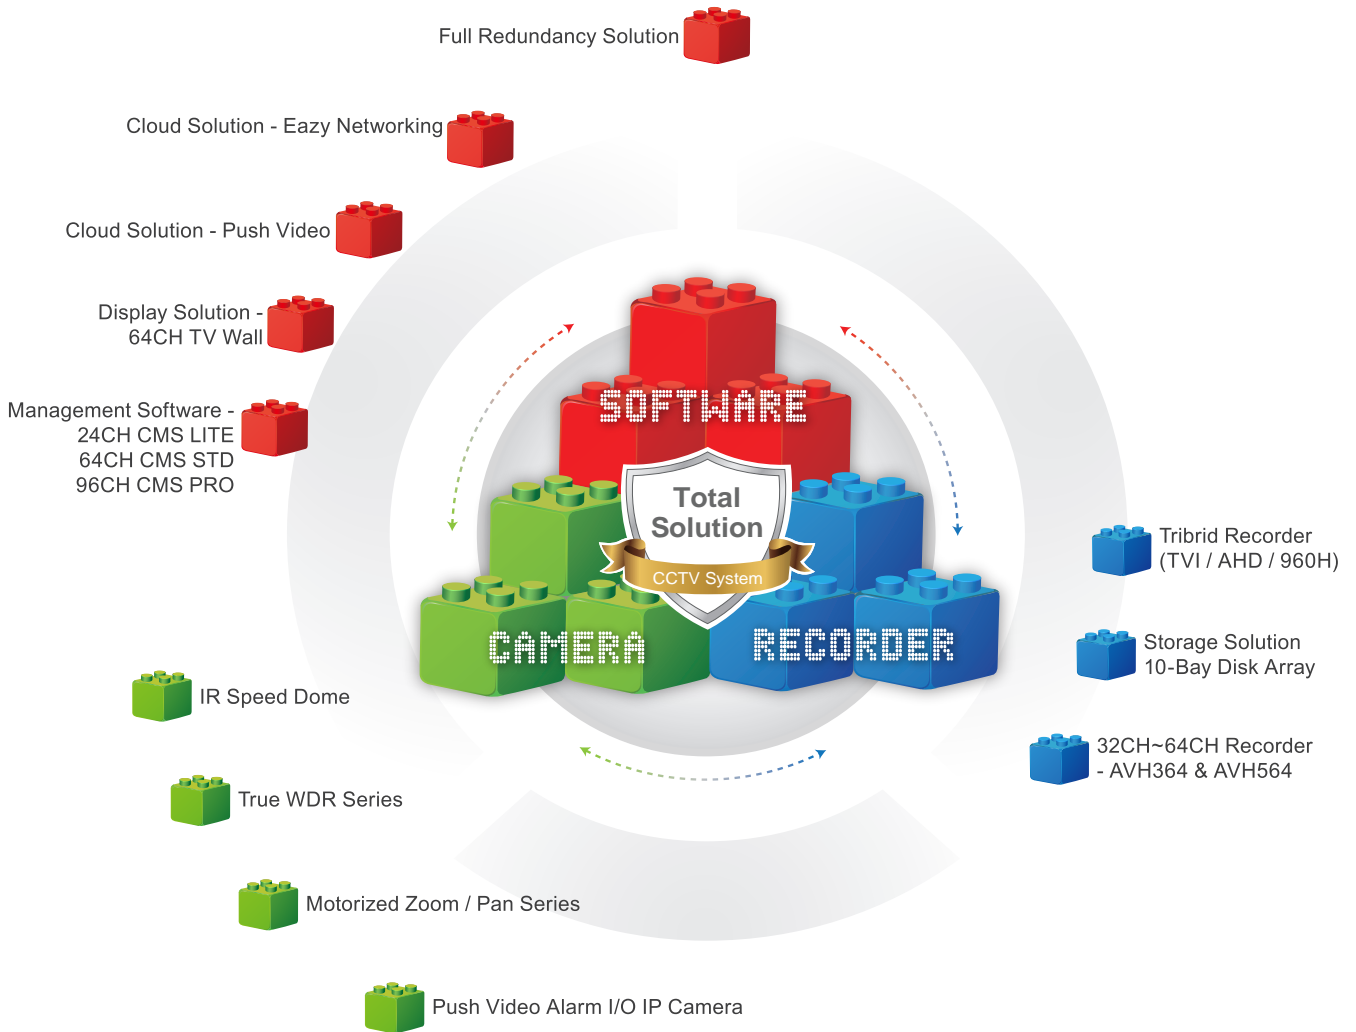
Full Redundancy Solution

Cloud Solution - Eazy Networking

Cloud Solution - Push Video

Display Solution - 64CH TV Wall

Management Software - 24CH CMS LITE 64CH CMS STD 96CH CMS PRO

SOFTWARE

Total Solution

CCTV System

CAMERA

RECORDER

Tribrid Recorder (TVI / AHD / 960H)

Storage Solution 10-Bay Disk Array

32CH~64CH Recorder - AVH364 & AVH564

IR Speed Dome

True WDR Series

Motorized Zoom / Pan Series

Push Video Alarm I/O IP Camera